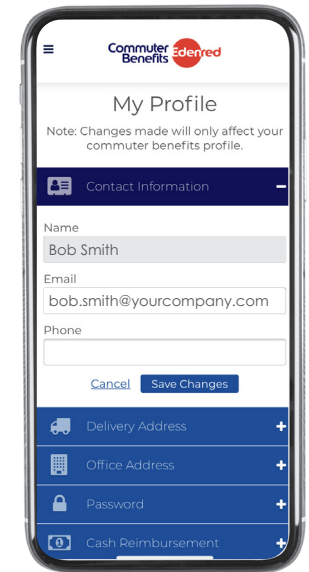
≡ Commuter Benefits Edenred

My Profile

Note: Changes made will only affect your commuter benefits profile.

Contact Information −

Name

Bob Smith

Email

bob.smith@yourcompany.com

Phone

Cancel Save Changes

Delivery Address +

Office Address +

Password +

Cash Reimbursement +